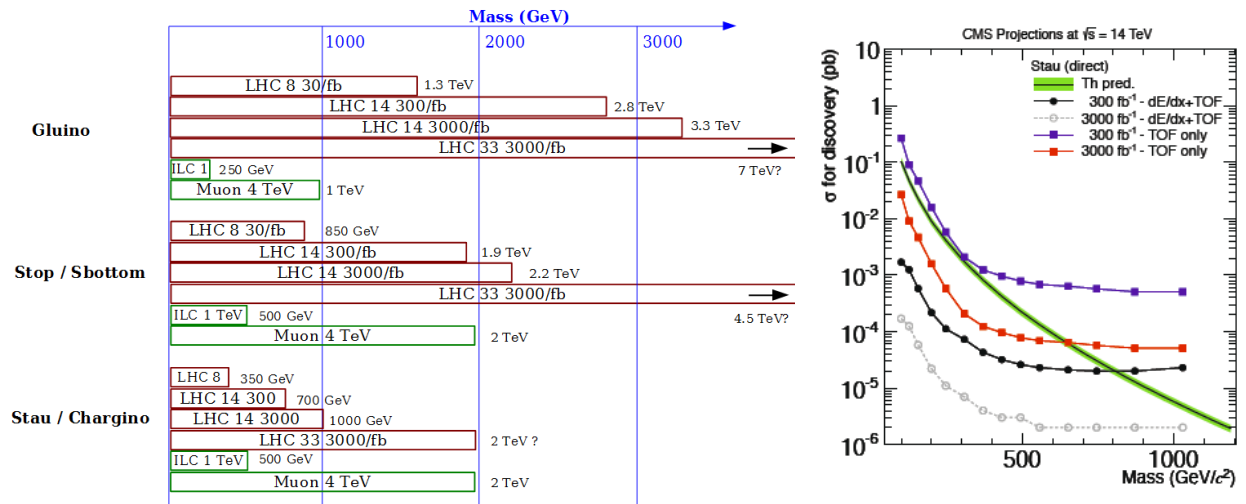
Mass (GeV)

1000 2000 3000

Gluino

LHC 8 30/fb 1.3 TeV
LHC 14 300/fb 2.8 TeV
LHC 14 3000/fb 3.3 TeV
LHC 33 3000/fb 7 TeV?
ILC 1 250 GeV
Muon 4 TeV 1 TeV

Stop / Sbottom

LHC 8 30/fb 850 GeV
LHC 14 300/fb 1.9 TeV
LHC 14 3000/fb 2.2 TeV
LHC 33 3000/fb 4.5 TeV?
ILC 1 TeV 500 GeV
Muon 4 TeV 2 TeV

Stau / Chargino

LHC 8 350 GeV
LHC 14 300 700 GeV
LHC 14 3000 1000 GeV
LHC 33 3000/fb 2 TeV ?
ILC 1 TeV 500 GeV
Muon 4 TeV 2 TeV

CMS Projections at $\sqrt{s}$ = 14 TeV

Stau (direct)
Th pred.
300 fb$^{-1}$ - dE/dx+TOF
3000 fb$^{-1}$ - dE/dx+TOF
300 fb$^{-1}$ - TOF only
3000 fb$^{-1}$ - TOF only

σ for discovery (pb)

10
1
$10^{-1}$
$10^{-2}$
$10^{-3}$
$10^{-4}$
$10^{-5}$
$10^{-6}$

500 1000

Mass (GeV/$c^2$)